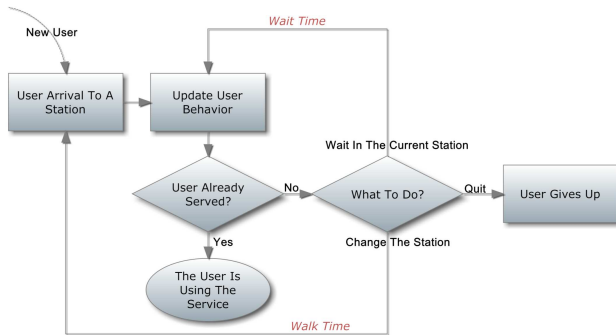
Wait Time

New User

User Arrival To A Station

Update User Behavior

Wait In The Current Station

User Already Served?

No

What To Do?

Quit

User Gives Up

Yes

Change The Station

The User Is Using The Service

Walk Time